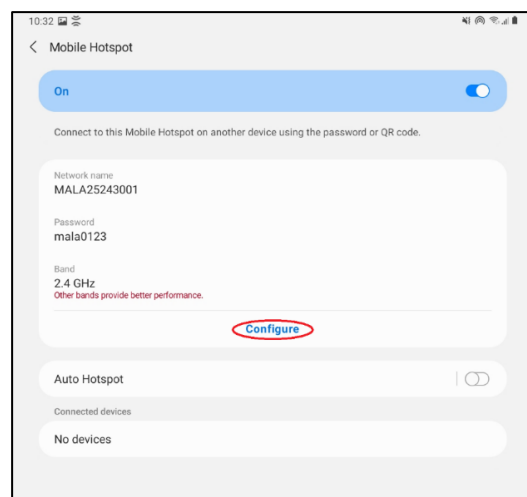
10:32

Mobile Hotspot

On

Connect to this Mobile Hotspot on another device using the password or QR code.

Network name
MALA25243001

Password
mala0123

Band
2.4 GHz
Other bands provide better performance.

Configure

Auto Hotspot

Connected devices

No devices